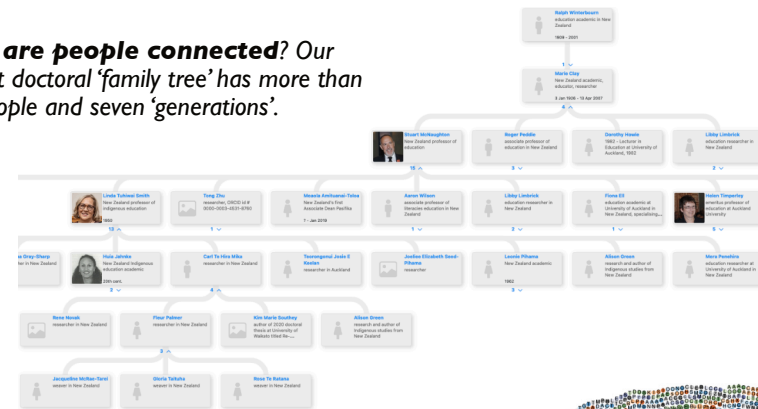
are people connected? Our t doctoral 'family tree' has more than ople and seven 'generations'.

Ralph Winterbourn
education academic in New Zealand
1909 - 2001

1

Marie Clay
New Zealand academic, educator, researcher
3 Jan 1926 - 13 Apr 2007

4

Stuart McNaughton
New Zealand professor of education

15

Roger Peddie
associate professor of education in New Zealand

3

Dorothy Howie
1982 - Lecturer in Education at University of Auckland, 1982

1

Libby Limbrick
education researcher in New Zealand

Linda Tuhiwai Smith
New Zealand professor of Indigenous education
1950

12

Tong Zhu
researcher, ORCID id # 0000-0003-4631-8760

1

Meaola Amituanai-Toloa
New Zealand's first Associate Dean Pasifika
1 - Jan 2018

Aaron Wilson
associate professor of literacies education in New Zealand

1

Libby Limbrick
education researcher in New Zealand

2

Fiona Ell
education academic at University of Auckland, New Zealand, specialising...

1

Helen Timperley
emeritus professor of education at Auckland University

5

Gray-Sharp
in New Zealand

Huia Jahnke
New Zealand Indigenous education academic
20th cent.

2

Carl Te Hira Mika
researcher in New Zealand

4

Teorongonui Josie E Keelan
researcher in Auckland

Jordan Elizabeth Seed-Pihama
researcher

Leonie Pihama
New Zealand academic
1962

3

Alison Green
research and author of Indigenous studies from New Zealand

Mera Penehira
education researcher at University of Auckland in New Zealand

Rose Nosak
researcher in New Zealand

Fleur Palmer
researcher in New Zealand

Kim Marie Southey
author of 2020 doctoral thesis at University of Waikato titled He-...

Alison Green
research and author of Indigenous studies from New Zealand

3

Jacqueline McRae-Tarei
weaver in New Zealand

Gloria Taituha
weaver in New Zealand

Rose Te Rakete
weaver in New Zealand